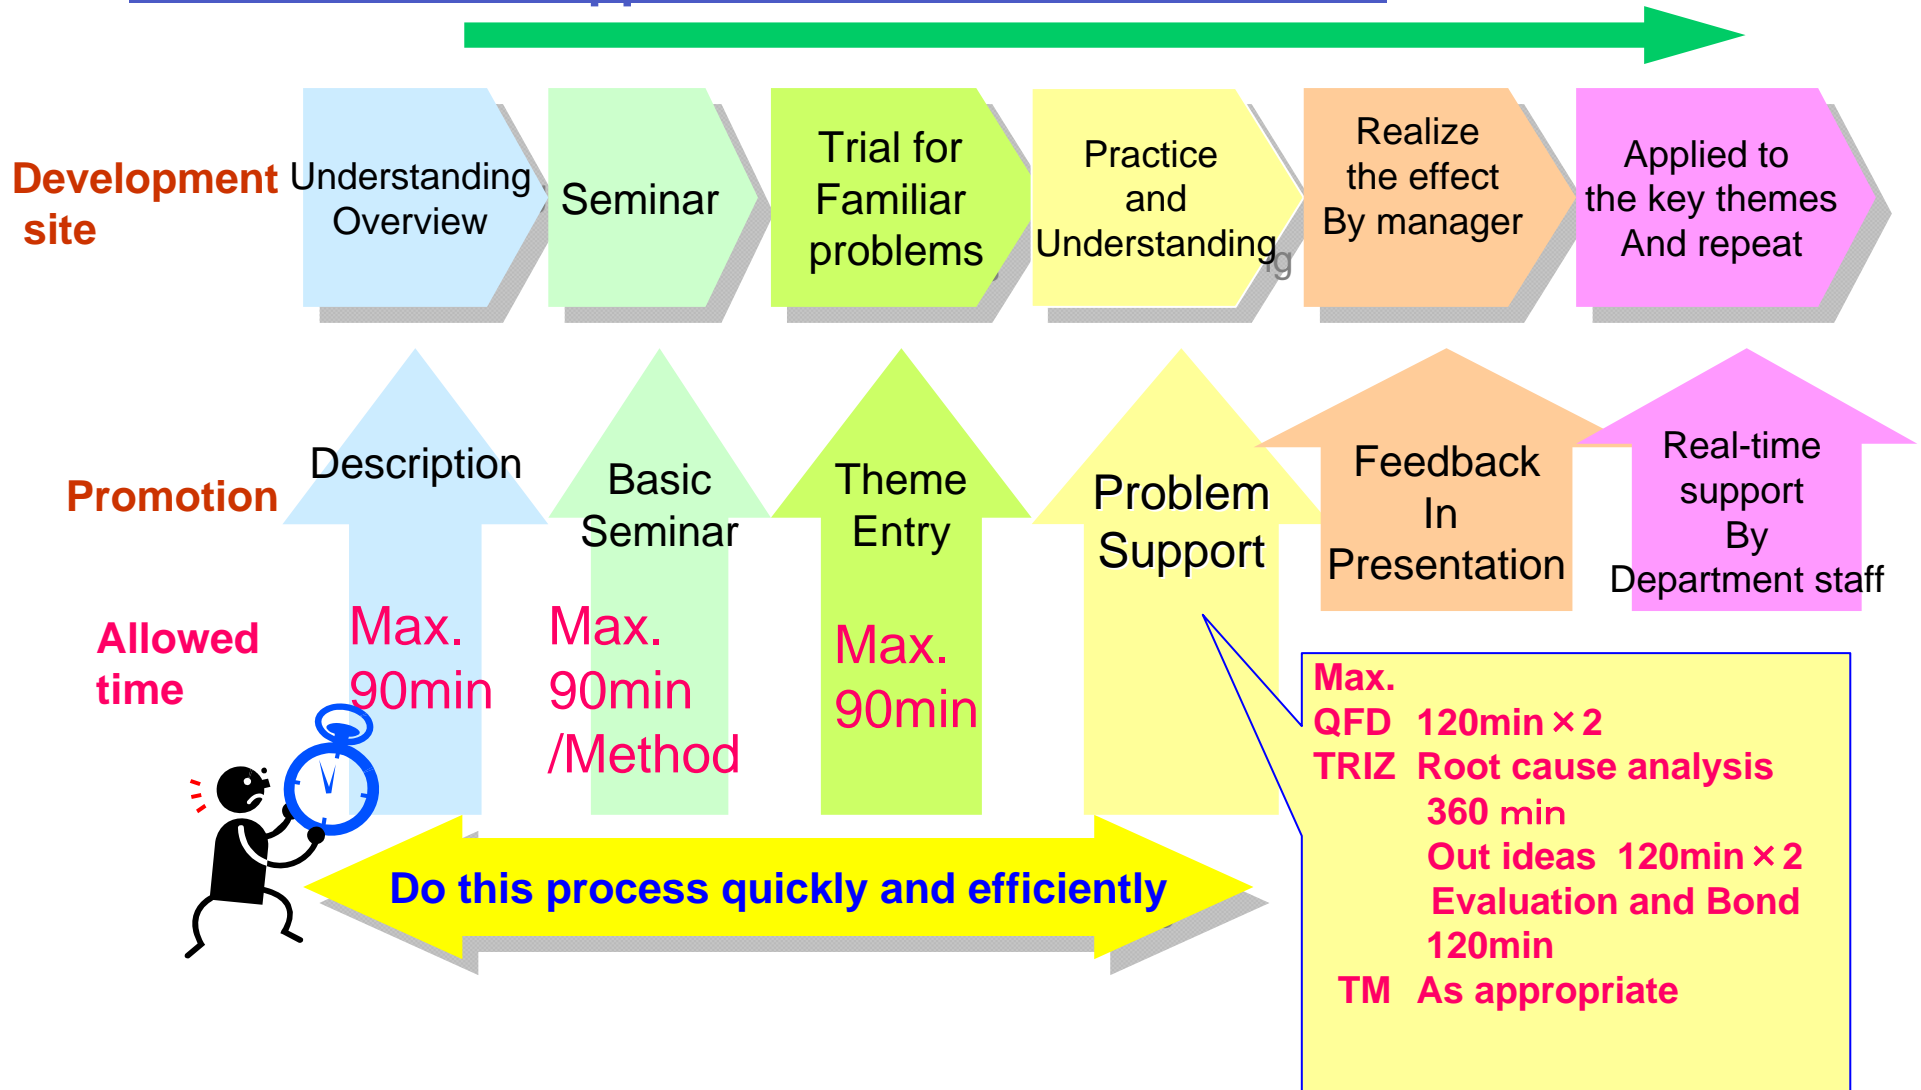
Development site

Understanding Overview

Seminar

Trial for Familiar problems

Practice and Understanding

Realize the effect By manager

Applied to the key themes And repeat

Promotion

Description

Basic Seminar

Theme Entry

Problem Support

Feedback In Presentation

Real-time support By Department staff

Allowed time

Max. 90min

Max. 90min /Method

Max. 90min

Max.
QFD 120min×2
TRIZ Root cause analysis 360 min
Out ideas 120min×2
Evaluation and Bond 120min
TM As appropriate

Do this process quickly and efficiently